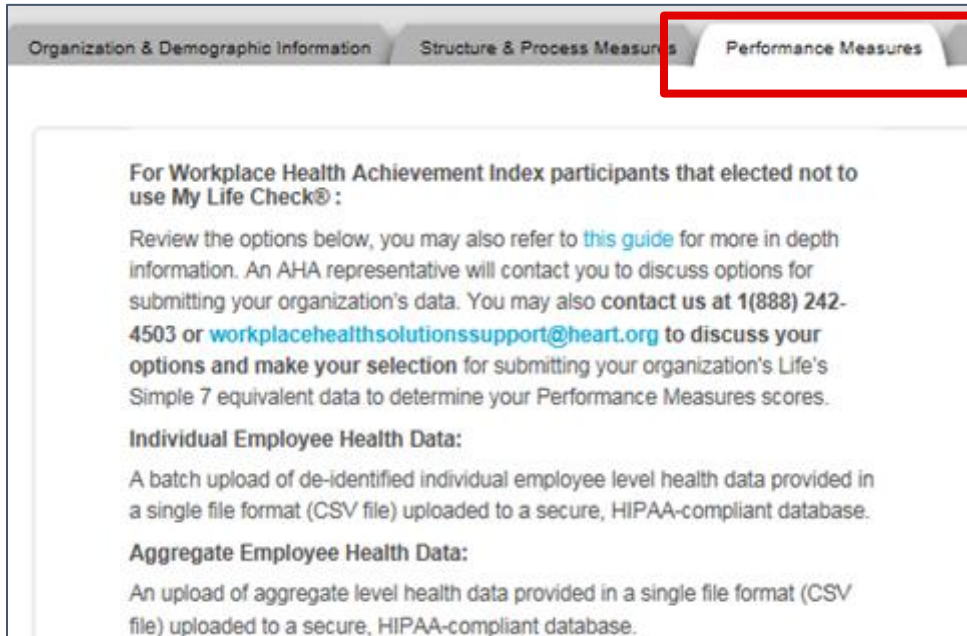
Organization & Demographic Information
Structure & Process Measures
Performance Measures

For Workplace Health Achievement Index participants that elected not to use My Life Check® :

Review the options below, you may also refer to this guide for more in depth information. An AHA representative will contact you to discuss options for submitting your organization's data. You may also contact us at 1(888) 242-4503 or workplacehealthsolutionssupport@heart.org to discuss your options and make your selection for submitting your organization's Life's Simple 7 equivalent data to determine your Performance Measures scores.

Individual Employee Health Data:

A batch upload of de-identified individual employee level health data provided in a single file format (CSV file) uploaded to a secure, HIPAA-compliant database.

Aggregate Employee Health Data:

An upload of aggregate level health data provided in a single file format (CSV file) uploaded to a secure, HIPAA-compliant database.